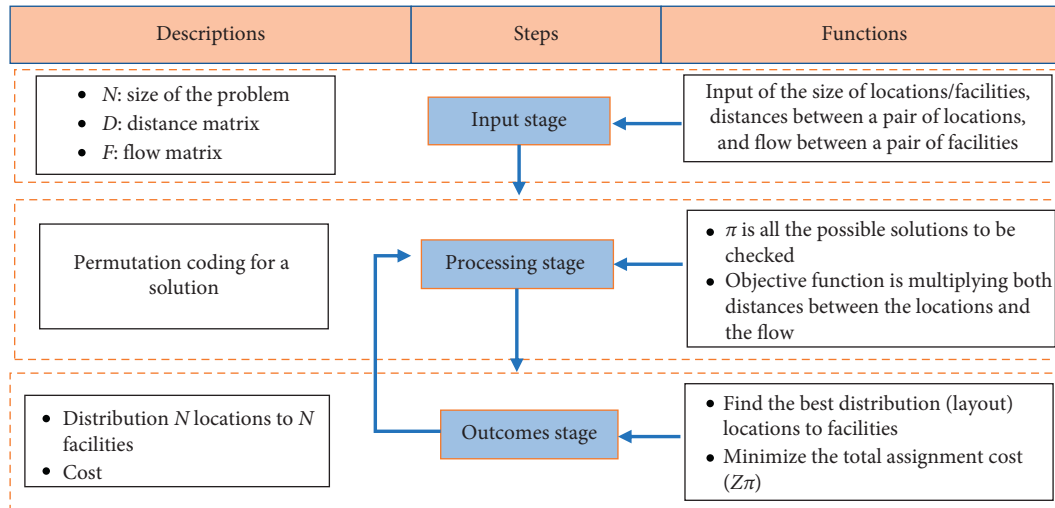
| Descriptions | Steps | Functions |
|---|---|---|

• $N$: size of the problem
• $D$: distance matrix
• $F$: flow matrix

Input stage

Input of the size of locations/facilities, distances between a pair of locations, and flow between a pair of facilities

Permutation coding for a solution

Processing stage

• $\pi$ is all the possible solutions to be checked
• Objective function is multiplying both distances between the locations and the flow

• Distribution $N$ locations to $N$ facilities
• Cost

Outcomes stage

• Find the best distribution (layout) locations to facilities
• Minimize the total assignment cost ($Z\pi$)